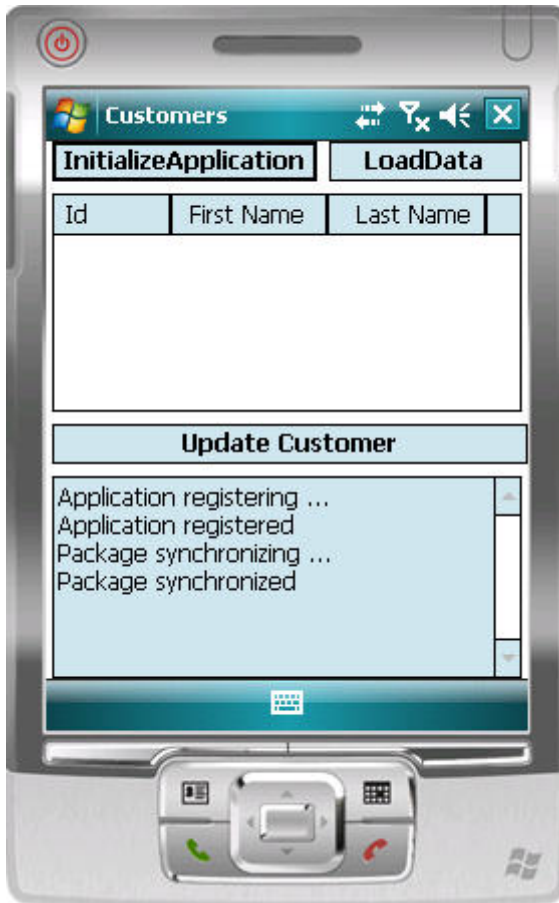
Customers

InitializeApplication

LoadData

| Id | First Name | Last Name |
|---|---|---|

Update Customer

Application registering ...
Application registered
Package synchronizing ...
Package synchronized